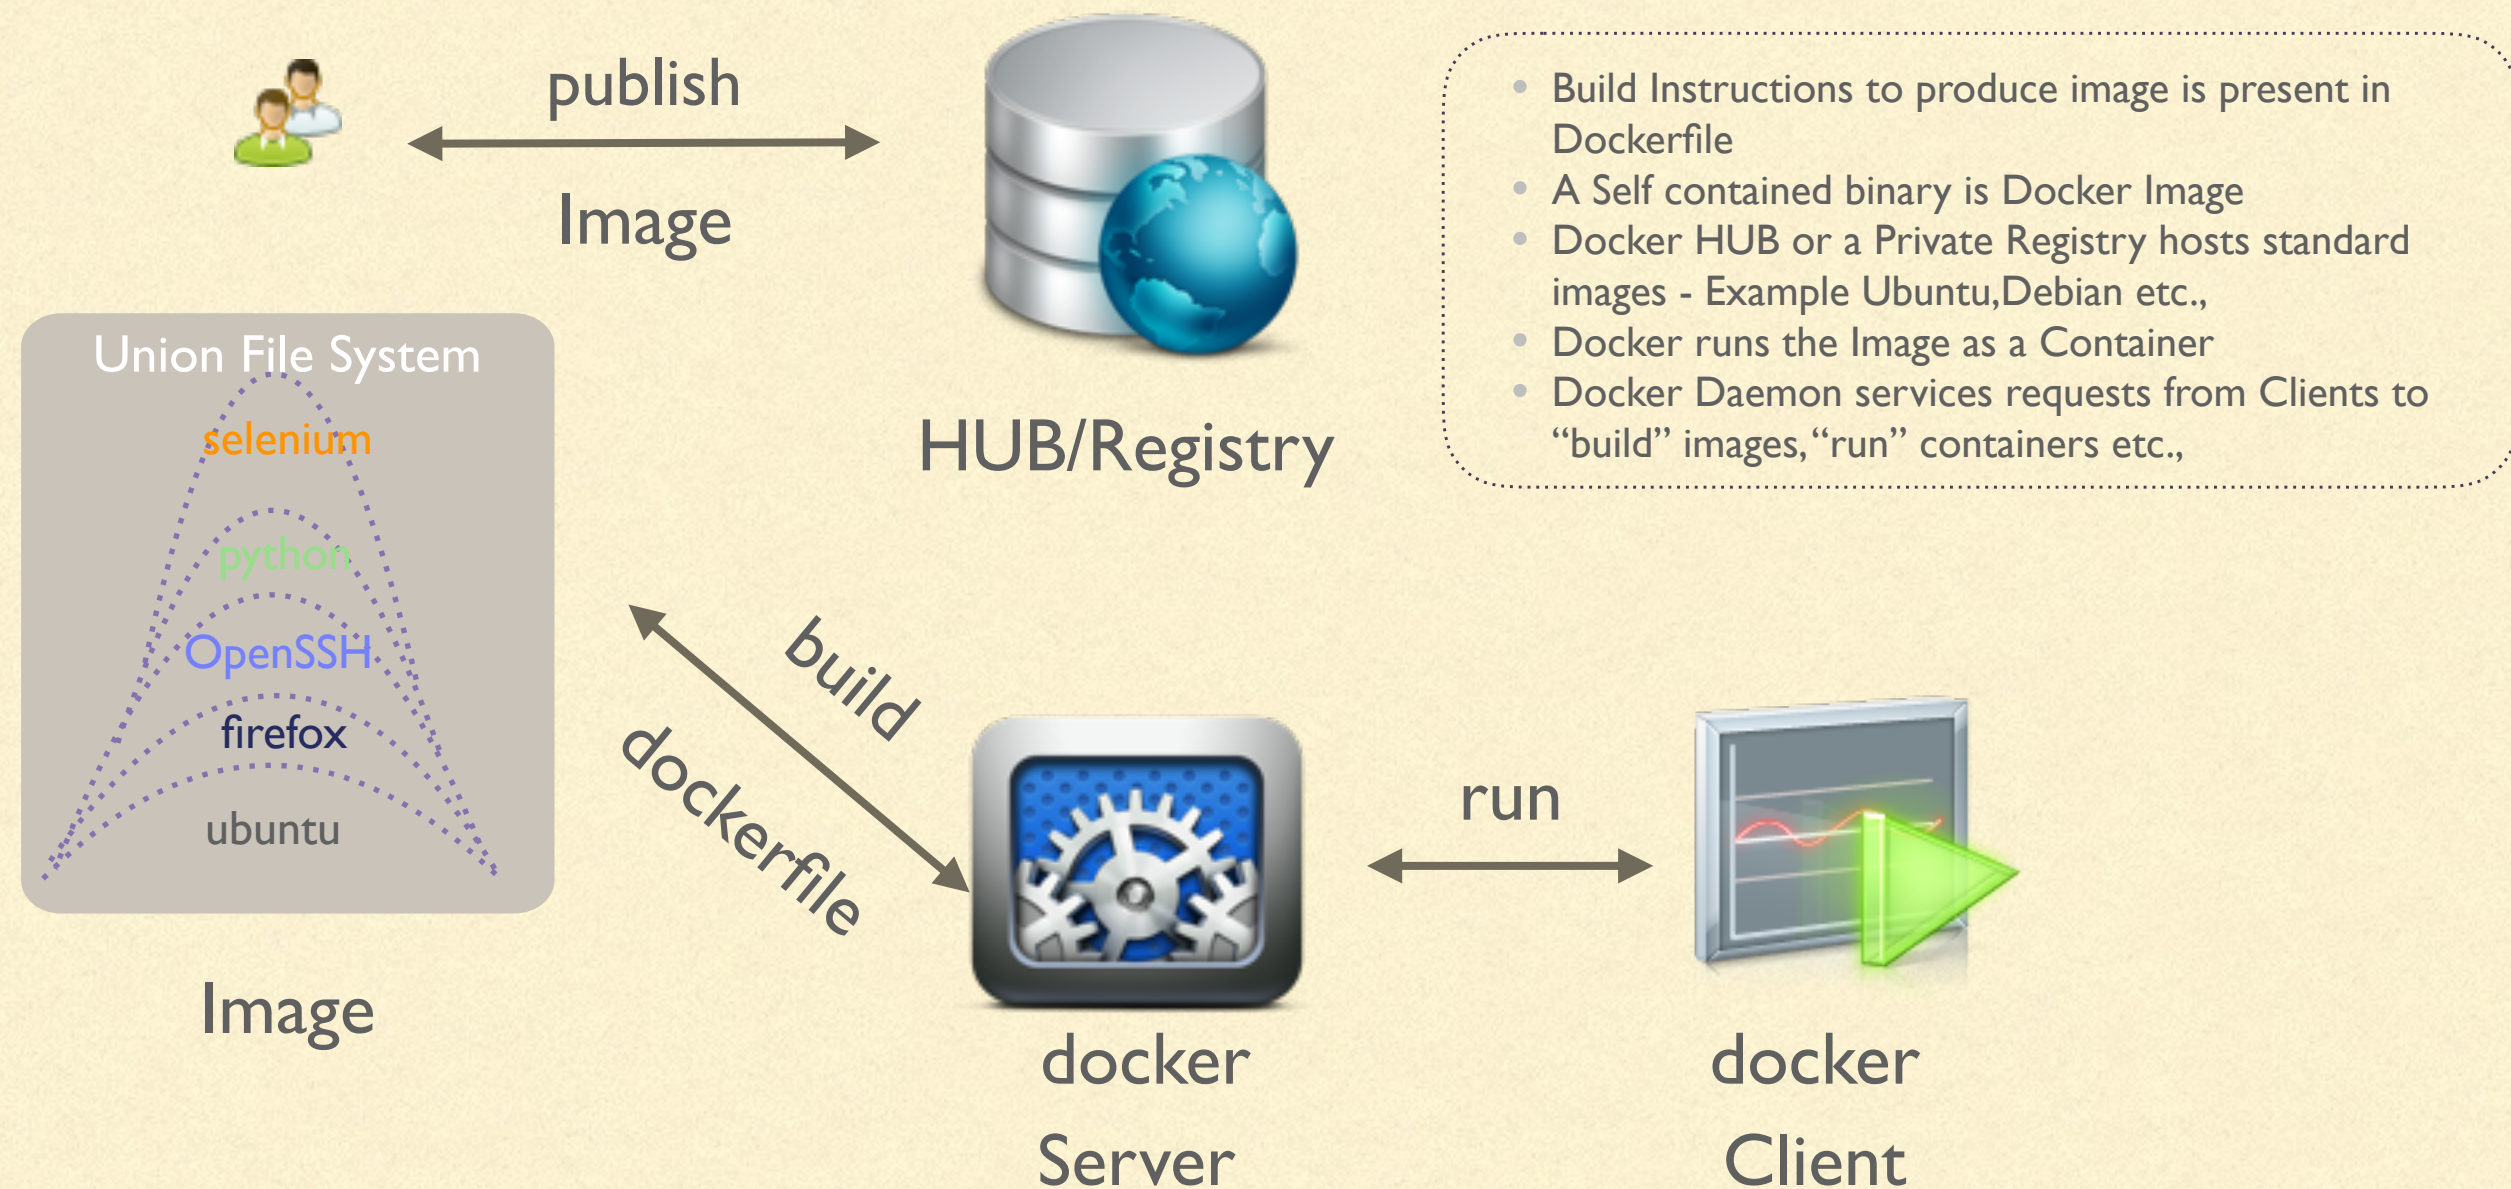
publish

Image

HUB/Registry

- Build Instructions to produce image is present in Dockerfile
- A Self contained binary is Docker Image
- Docker HUB or a Private Registry hosts standard images - Example Ubuntu,Debian etc.,
- Docker runs the Image as a Container
- Docker Daemon services requests from Clients to “build” images,“run” containers etc.,

Union File System

selenium

python

OpenSSH

firefox

ubuntu

Image

build

dockerfile

run

docker Server

docker Client